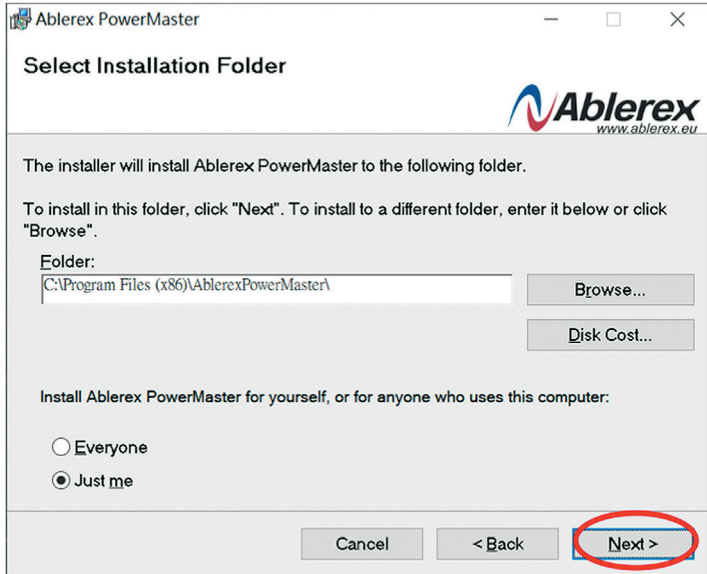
Ablerex PowerMaster

Select Installation Folder

Ablerex
www.ablerex.eu

The installer will install Ablerex PowerMaster to the following folder.

To install in this folder, click "Next". To install to a different folder, enter it below or click "Browse".

Folder:
C:\Program Files (x86)\AblerexPowerMaster\

Browse...

Disk Cost...

Install Ablerex PowerMaster for yourself, or for anyone who uses this computer:

Everyone

Just me

Cancel

< Back

Next >